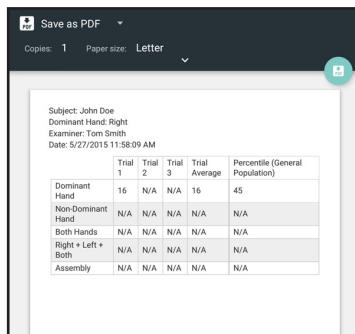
Save as PDF

Copies: 1 Paper size: Letter

Subject: John Doe
Dominant Hand: Right
Examiner: Tom Smith
Date: 5/27/2015 11:58:09 AM

| | Trial 1 | Trial 2 | Trial 3 | Trial Average | Percentile (General Population) |
|---|---|---|---|---|---|
| Dominant Hand | 16 | N/A | N/A | 16 | 45 |
| Non-Dominant Hand | N/A | N/A | N/A | N/A | N/A |
| Both Hands | N/A | N/A | N/A | N/A | N/A |
| Right + Left + Both | N/A | N/A | N/A | N/A | N/A |
| Assembly | N/A | N/A | N/A | N/A | N/A |